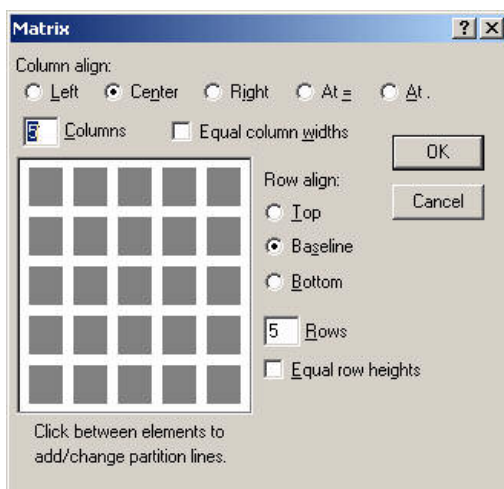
Matrix

?

Column align:

Left Center Right At = At .

5 Columns Equal column widths

OK

Cancel

Row align:

Top

Baseline

Bottom

5 Rows

Equal row heights

Click between elements to add/change partition lines.